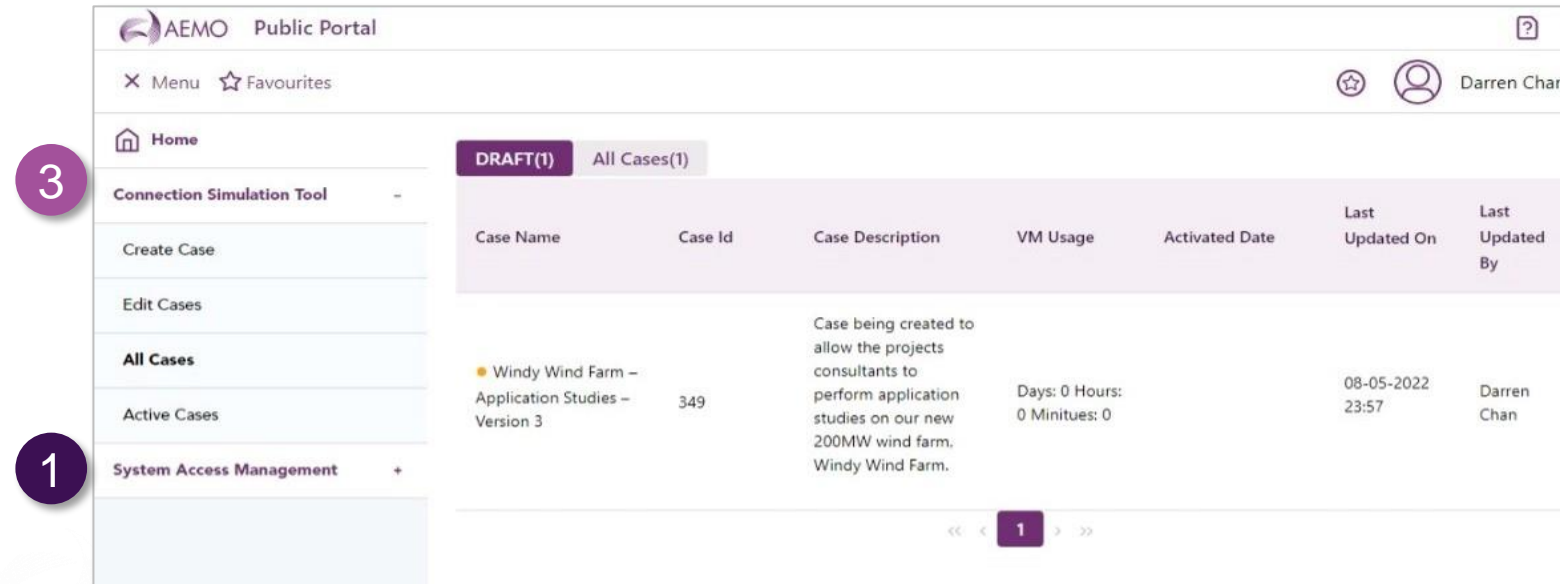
AEMO Public Portal

? 

× Menu ☆ Favourites

Darren Char

Home

3

Connection Simulation Tool –

Create Case

Edit Cases

All Cases

Active Cases

1

System Access Management +

DRAFT(1) All Cases(1)

| Case Name | Case Id | Case Description | VM Usage | Activated Date | Last Updated On | Last Updated By |
|---|---|---|---|---|---|---|
| Windy Wind Farm – Application Studies – Version 3 | 349 | Case being created to allow the projects consultants to perform application studies on our new 200MW wind farm. Windy Wind Farm. | Days: 0 Hours: 0 Minitues: 0 | | 08-05-2022 23:57 | Darren Chan |

« ‹ 1 › »